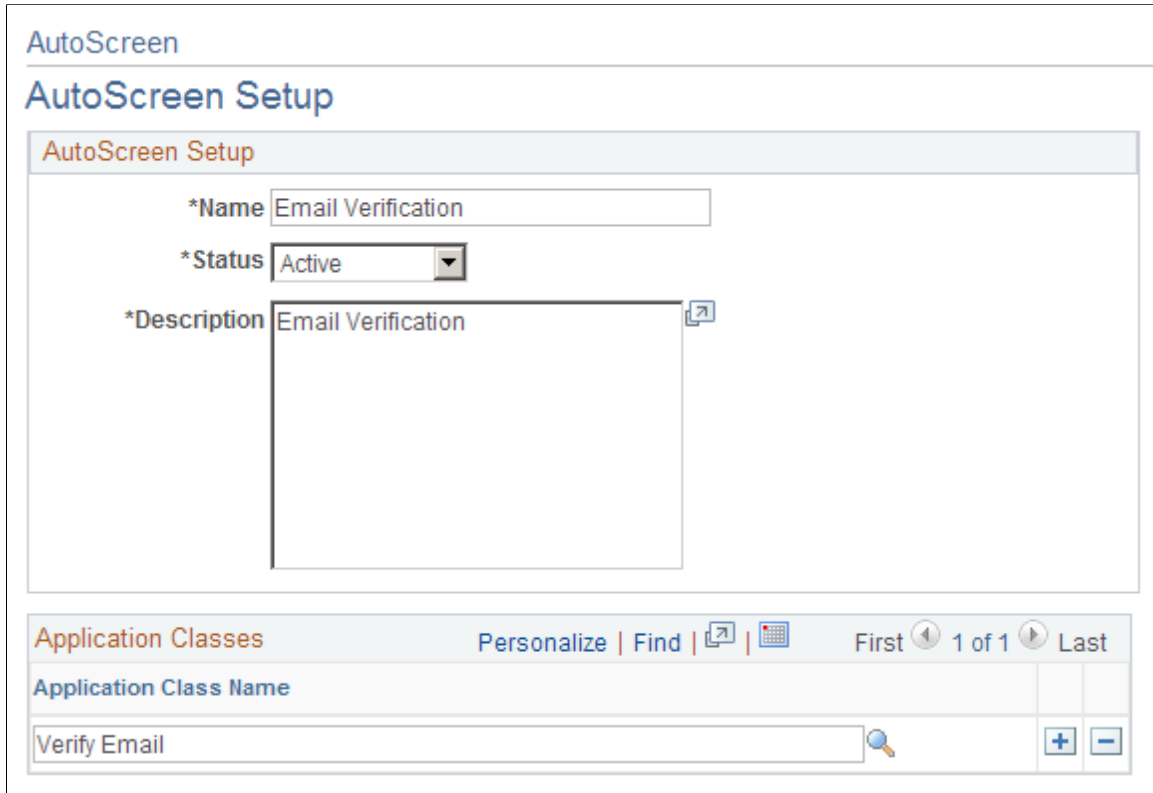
AutoScreen

AutoScreen Setup

AutoScreen Setup

*Name Email Verification

*Status Active

*Description Email Verification

Application Classes Personalize | Find | | First 1 of 1 Last

Application Class Name

Verify Email